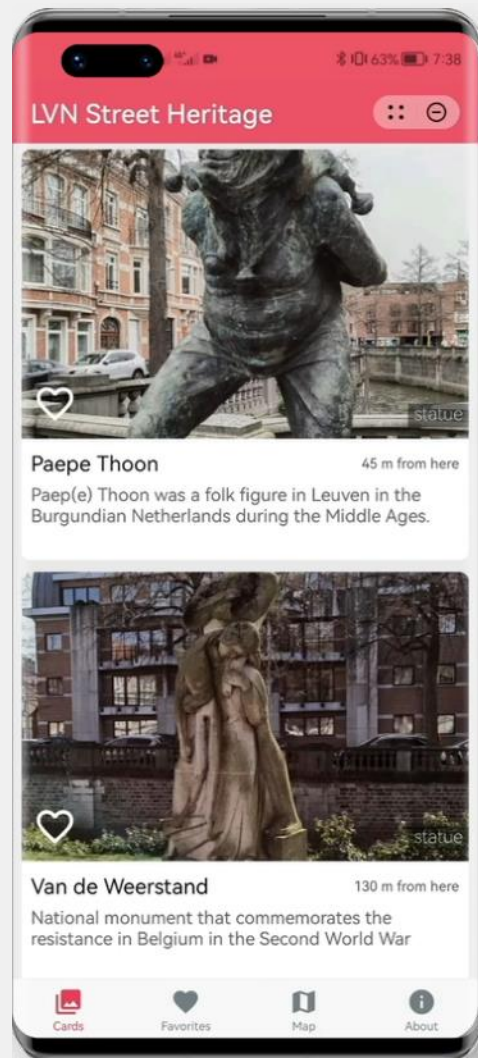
63% 7:38

LVN Street Heritage

statue

Paepe Thoon

45 m from here

Paep(e) Thoon was a folk figure in Leuven in the Burgundian Netherlands during the Middle Ages.

statue

Van de Weerstand

130 m from here

National monument that commemorates the resistance in Belgium in the Second World War

Cards

Favorites

Map

About